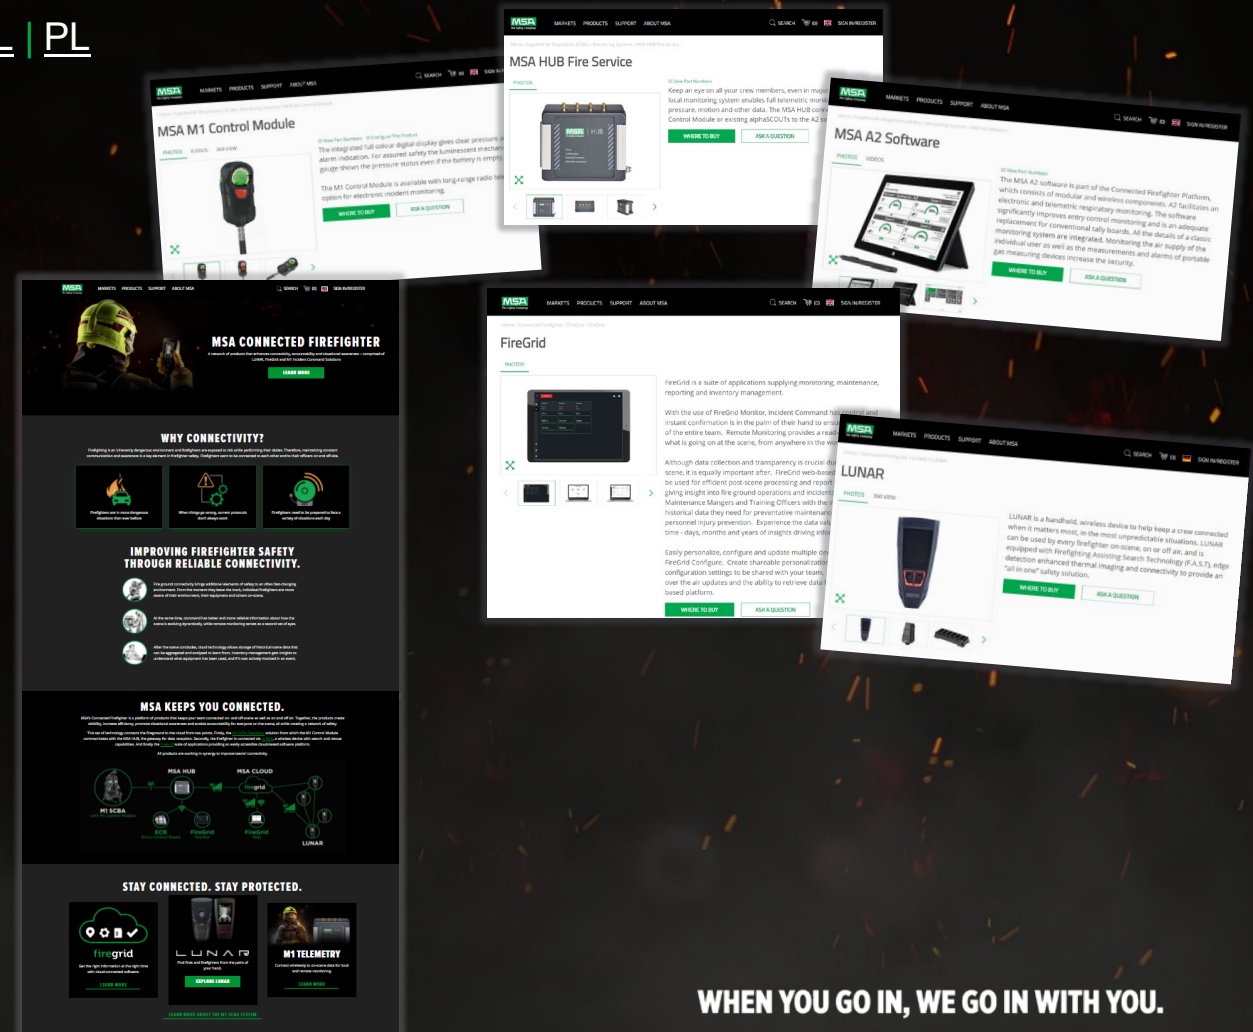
PL

MSA MARKETS PRODUCTS SUPPORT ABOUT MSA SEARCH SIGN IN/REGISTER

MSA M1 Control Module

PHOTOS VIDEOS 360 VIEW

The integrated full colour digital display gives clear pressure and alarm indication. For assured safety the luminescent mechanical gauge shows the pressure status even if the battery is empty.

The M1 Control Module is available with long-range radio telemetry option for electronic incident monitoring.

WHERE TO BUY ASK A QUESTION

MSA HUB Fire Service

PHOTOS

Keep an eye on all your crew members, even in major local monitoring system enables full telemetric monitoring pressure, motion and other data. The MSA HUB connects Control Module or existing alphaSCOUTs to the A2 software.

WHERE TO BUY ASK A QUESTION

MSA A2 Software

PHOTOS VIDEOS

The MSA A2 software is part of the Connected Firefighter Platform, which consists of modular and wireless components. A2 facilitates an electronic and telemetric respiratory monitoring. The software significantly improves entry control monitoring and is an adequate replacement for conventional tally boards. All the details of a classic monitoring system are integrated. Monitoring the air supply of the individual user as well as the measurements and alarms of portable gas measuring devices increase the security.

WHERE TO BUY ASK A QUESTION

MSA CONNECTED FIREFIGHTER

LEARN MORE

WHY CONNECTIVITY?

IMPROVING FIREFIGHTER SAFETY THROUGH RELIABLE CONNECTIVITY.

MSA KEEPS YOU CONNECTED.

MSA HUB MSA CLOUD
M1 SCBA firegrid FireGrid LUNAR

STAY CONNECTED. STAY PROTECTED.

firegrid LEARN MORE
LUNAR EXPLORE LUNAR
M1 TELEMETRY LEARN MORE

FireGrid

PHOTOS

FireGrid is a suite of applications supplying monitoring, maintenance, reporting and inventory management.

With the use of FireGrid Monitor, Incident Command has control and instant confirmation is in the palm of their hand to ensure of the entire team. Remote Monitoring provides a read- what is going on at the scene, from anywhere in the world.

Although data collection and transparency is crucial during scene, it is equally important after. FireGrid web-based be used for efficient post-scene processing and report giving insight into fire ground operations and incident Maintenance Mangers and Training Officers with the historical data they need for preventative maintenance personnel injury prevention. Experience the data value time - days, months and years of insights driving info

Easily personalize, configure and update multiple devices FireGrid Configure. Create shareable personalization configuration settings to be shared with your team. over the air updates and the ability to retrieve data based platform.

WHERE TO BUY ASK A QUESTION

LUNAR

PHOTOS 360 VIEW

LUNAR is a handheld, wireless device to help keep a crew connected when it matters most, in the most unpredictable situations. LUNAR can be used by every firefighter on-scene, on or off air, and is equipped with Firefighting Assisting Search Technology (F.A.S.T.), edge detection enhanced thermal imaging and connectivity to provide an "all in one" safety solution.

WHERE TO BUY ASK A QUESTION

WHEN YOU GO IN, WE GO IN WITH YOU.